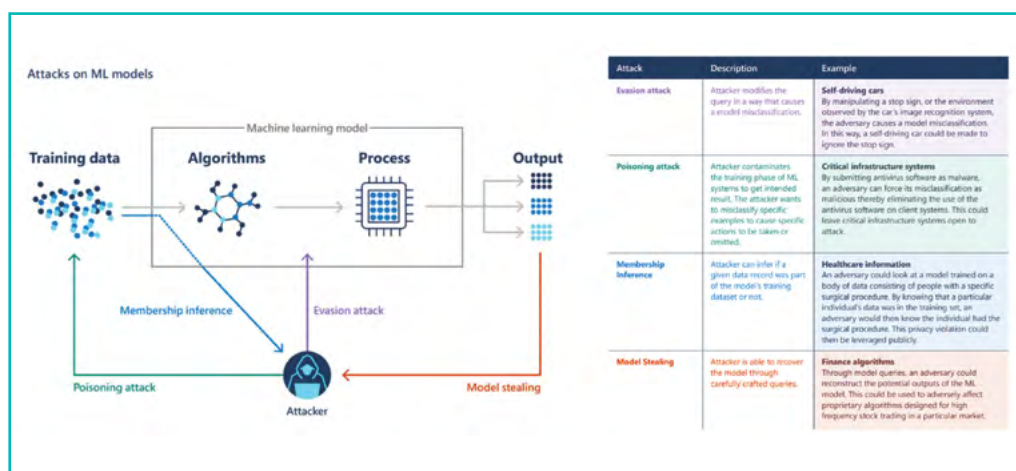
Attacks on ML models

Machine learning model

Training data

Algorithms

Process

Output

Membership inference

Evasion attack

Poisoning attack

Attacker

Model stealing

| Attack | Description | Example |
|---|---|---|
| Evasion attack | Attacker modifies the query in a way that causes a model misclassification. | Self-driving cars By manipulating a stop sign, or the environment observed by the car's image recognition system, the adversary causes a model misclassification. In this way, a self-driving car could be made to ignore the stop sign. |
| Poisoning attack | Attacker contaminates the training phase of ML systems to get intended result. The attacker wants to misclassify specific examples to cause specific actions to be taken or omitted. | Critical infrastructure systems By submitting antivirus software as malware, an adversary can force its misclassification as malicious thereby eliminating the use of the antivirus software on client systems. This could leave critical infrastructure systems open to attack. |
| Membership Inference | Attacker can infer if a given data record was part of the model's training dataset or not. | Healthcare information An adversary could look at a model trained on a body of data consisting of people with a specific surgical procedure. By knowing that a particular individual's data was in the training set, an adversary would then know the individual had the surgical procedure. This privacy violation could then be leveraged publicly. |
| Model Stealing | Attacker is able to recover the model through carefully crafted queries. | Finance algorithms Through model queries, an adversary could reconstruct the potential outputs of the ML model. This could be used to adversely affect proprietary algorithms designed for high frequency stock trading in a particular market. |